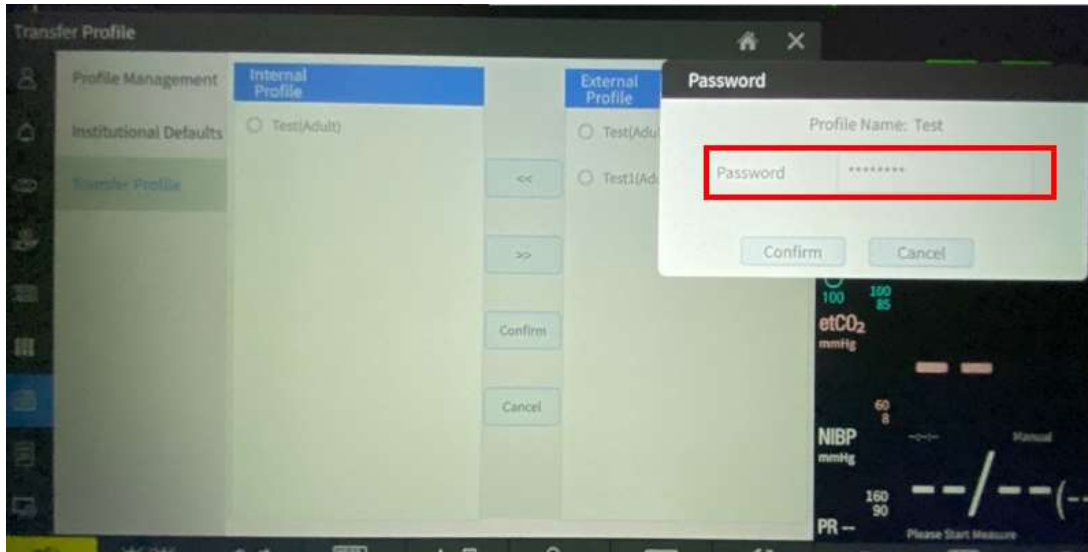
Transfer Profile

Profile Management

Institutional Defaults

Transfer Profile

Internal Profile

Test(Adult)

<<

>>

Confirm

Cancel

External Profile

Test(Adu

Test1(Ad

Password

Profile Name: Test

Password ********

Confirm Cancel

100
100
85
$etCO_2$
mmHg

60
8
NIBP
mmHg
-:-:- Manual
160
90
--/--(--
PR --
Please Start Measure